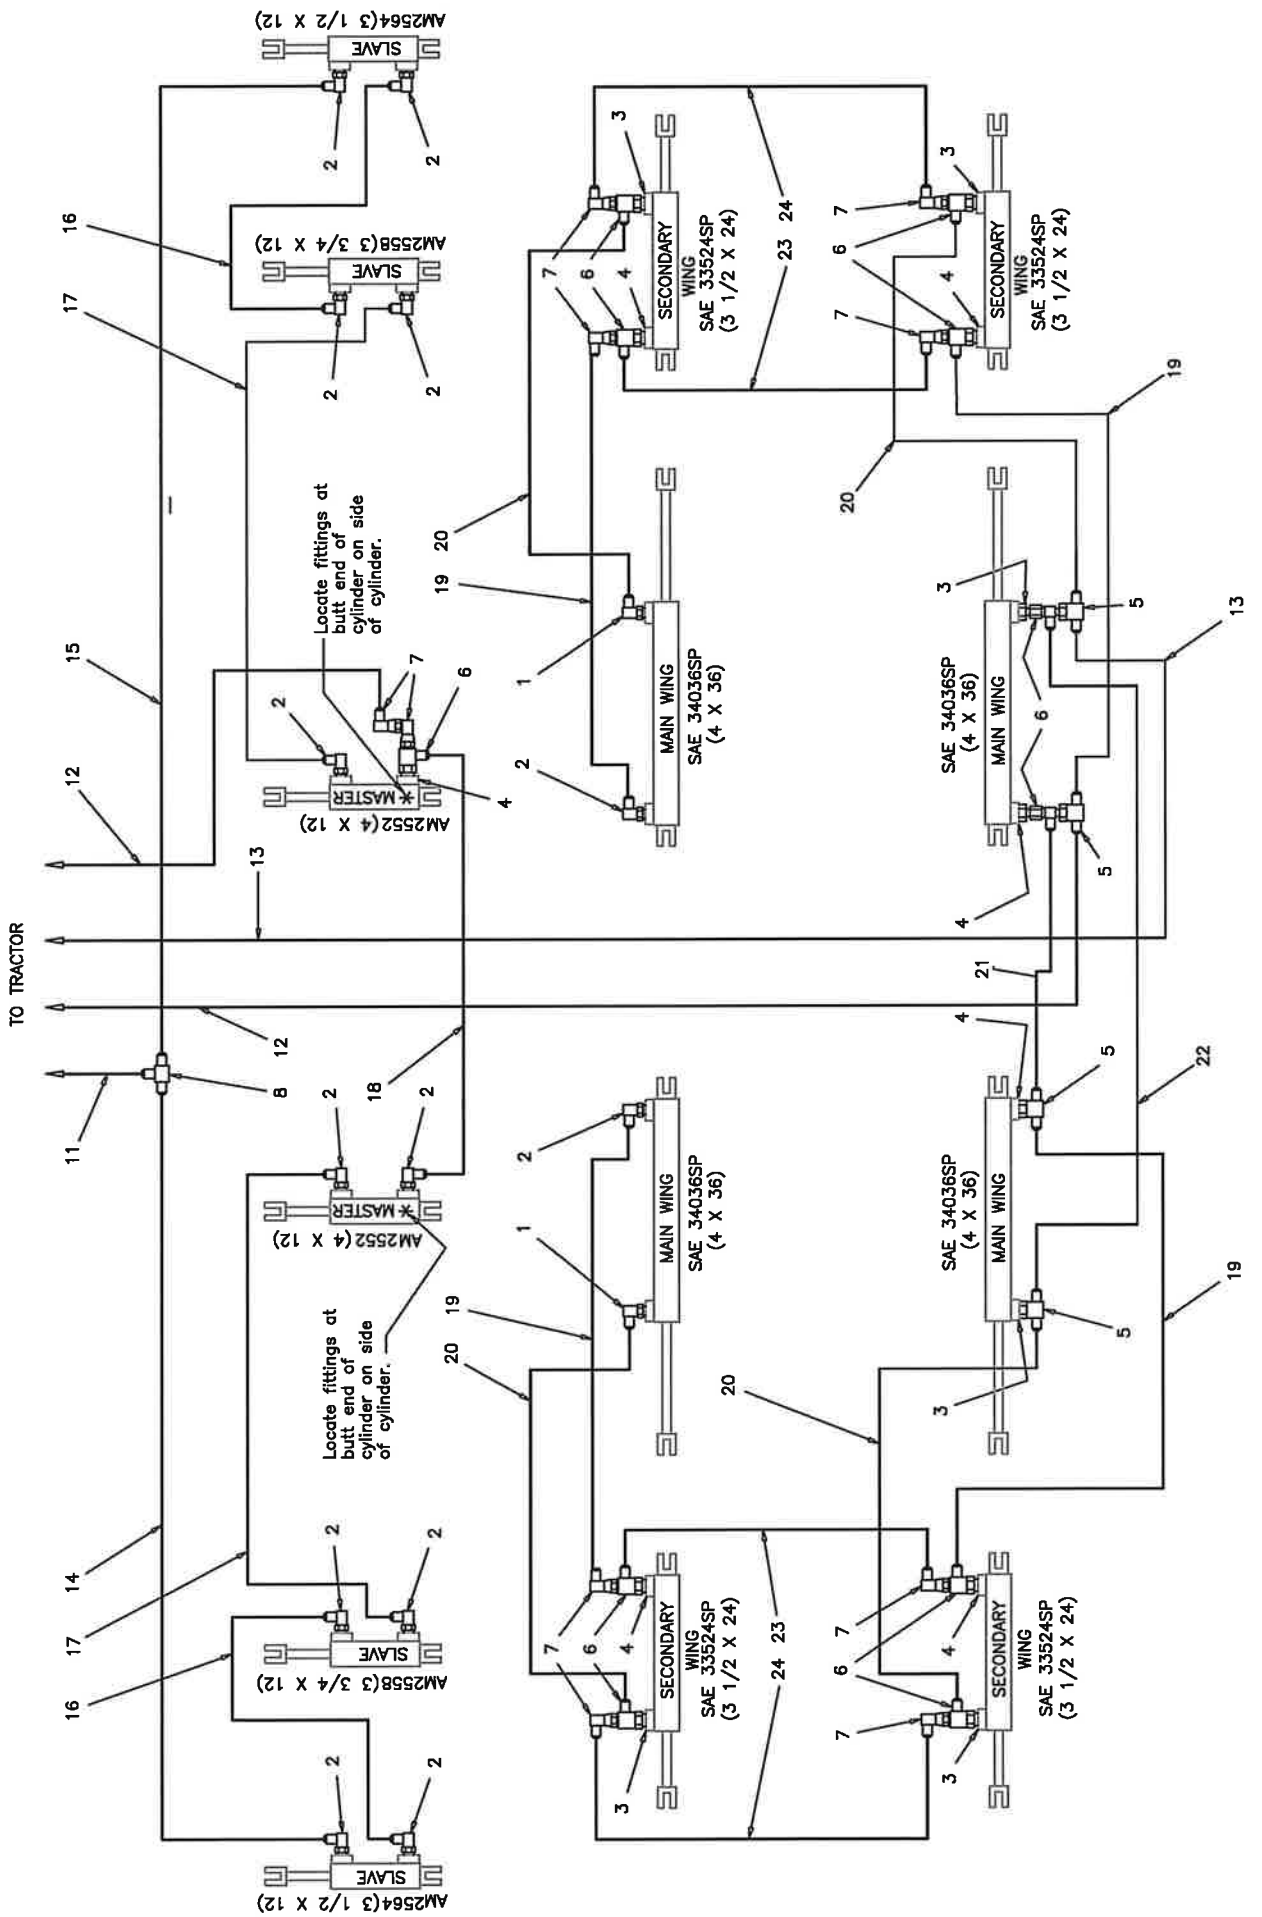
TO TRACTOR

AM2564(3 1/2 X 12)
SLAVE
2
2
16
AM2558(3 3/4 X 12)
SLAVE
2
2
17
15
Locate fittings at butt end of cylinder on side of cylinder.
7
6
2
12
*MASTER
AM2552(4 X 12)
4
13
11
8
12
18
2
2
*MASTER
AM2552(4 X 12)
Locate fittings at butt end of cylinder on side of cylinder.
14
17
2
2
SLAVE
AM2558(3 3/4 X 12)
16
2
2
SLAVE
AM2564(3 1/2 X 12)

3
7
6
4
7
SECONDARY WING SAE 33524SP (3 1/2 X 24)
23 24
3
7
6
4
7
SECONDARY WING SAE 33524SP (3 1/2 X 24)
19
20
20
19
1
2
MAIN WING SAE 34036SP (4 X 36)
3
5
13
SAE 34036SP (4 X 36) MAIN WING
6
6
4
5
21
4
5
22
2
1
19
20
MAIN WING SAE 34036SP (4 X 36)
SAE 34036SP (4 X 36) MAIN WING
5
3
20
19
23
7
6
4
SECONDARY WING SAE 33524SP (3 1/2 X 24)
7
3
24
7
4
6
7
SECONDARY WING SAE 33524SP (3 1/2 X 24)
3